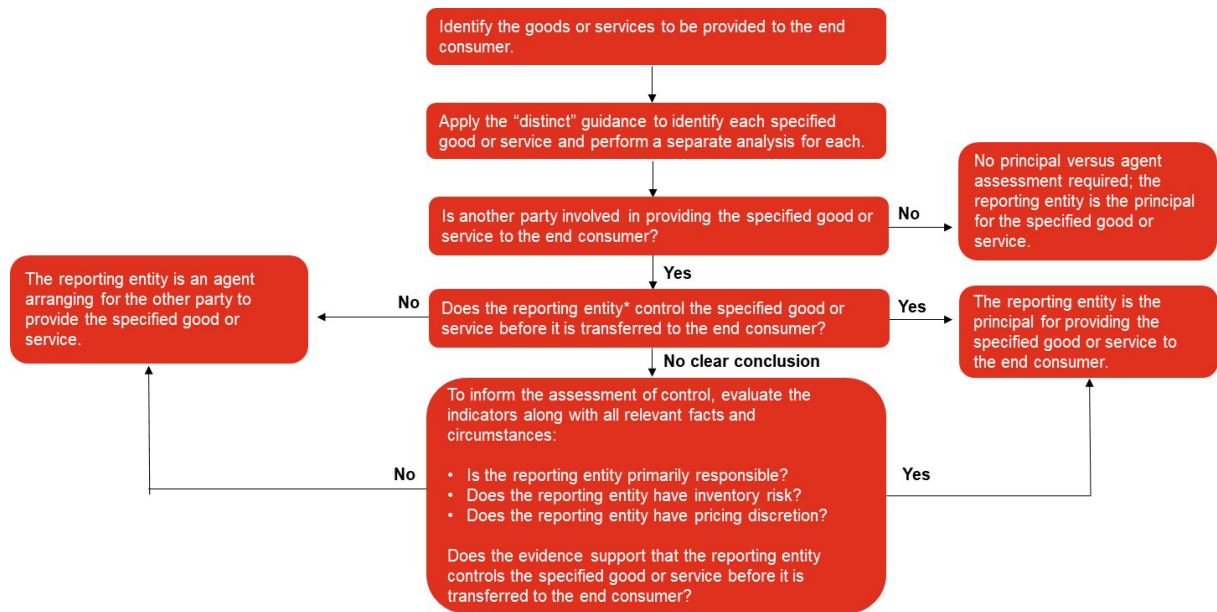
Identify the goods or services to be provided to the end consumer.

Apply the “distinct” guidance to identify each specified good or service and perform a separate analysis for each.

Is another party involved in providing the specified good or service to the end consumer?

No

No principal versus agent assessment required; the reporting entity is the principal for the specified good or service.

Yes

The reporting entity is an agent arranging for the other party to provide the specified good or service.

No

Does the reporting entity* control the specified good or service before it is transferred to the end consumer?

Yes

The reporting entity is the principal for providing the specified good or service to the end consumer.

No clear conclusion

To inform the assessment of control, evaluate the indicators along with all relevant facts and circumstances:

• Is the reporting entity primarily responsible?
• Does the reporting entity have inventory risk?
• Does the reporting entity have pricing discretion?

Does the evidence support that the reporting entity controls the specified good or service before it is transferred to the end consumer?

No

Yes